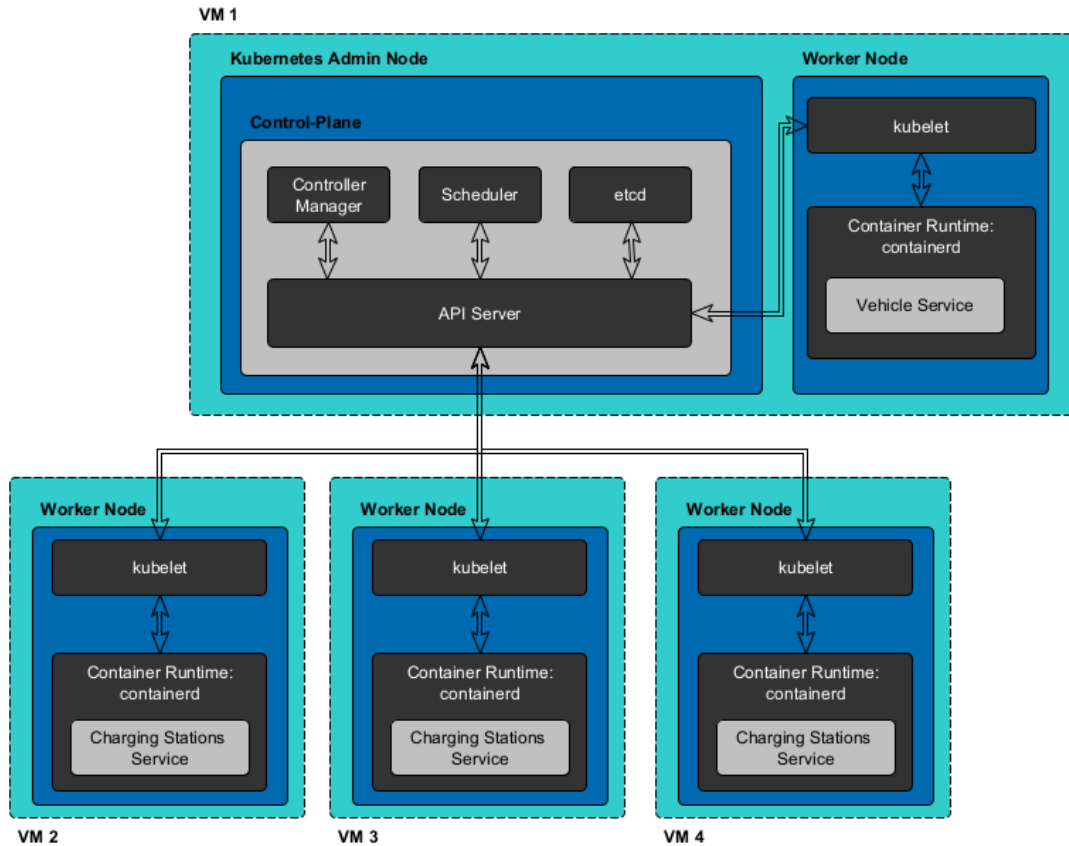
VM 1

Kubernetes Admin Node

Control-Plane

Controller Manager

Scheduler

etcd

API Server

Worker Node

kubelet

Container Runtime: containerd

Vehicle Service

Worker Node

kubelet

Container Runtime: containerd

Charging Stations Service

VM 2

Worker Node

kubelet

Container Runtime: containerd

Charging Stations Service

VM 3

Worker Node

kubelet

Container Runtime: containerd

Charging Stations Service

VM 4